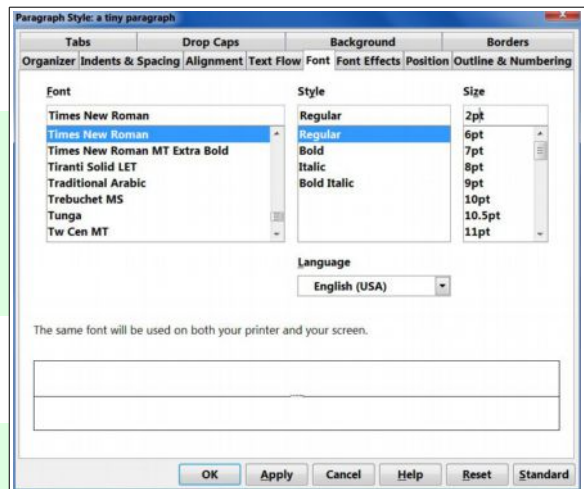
Paragraph Style: a tiny paragraph

Tabs | Drop Caps | Background | Borders
Organizer | Indents & Spacing | Alignment | Text Flow | Font | Font Effects | Position | Outline & Numbering

Font
Times New Roman
Times New Roman
Times New Roman MT Extra Bold
Tiranti Solid LET
Traditional Arabic
Trebuchet MS
Tunga
Tw Cen MT

Style
Regular
Regular
Bold
Italic
Bold Italic

Size
2pt
6pt
7pt
8pt
9pt
10pt
10.5pt
11pt

Language
English (USA)

The same font will be used on both your printer and your screen.

OK | Apply | Cancel | Help | Reset | Standard